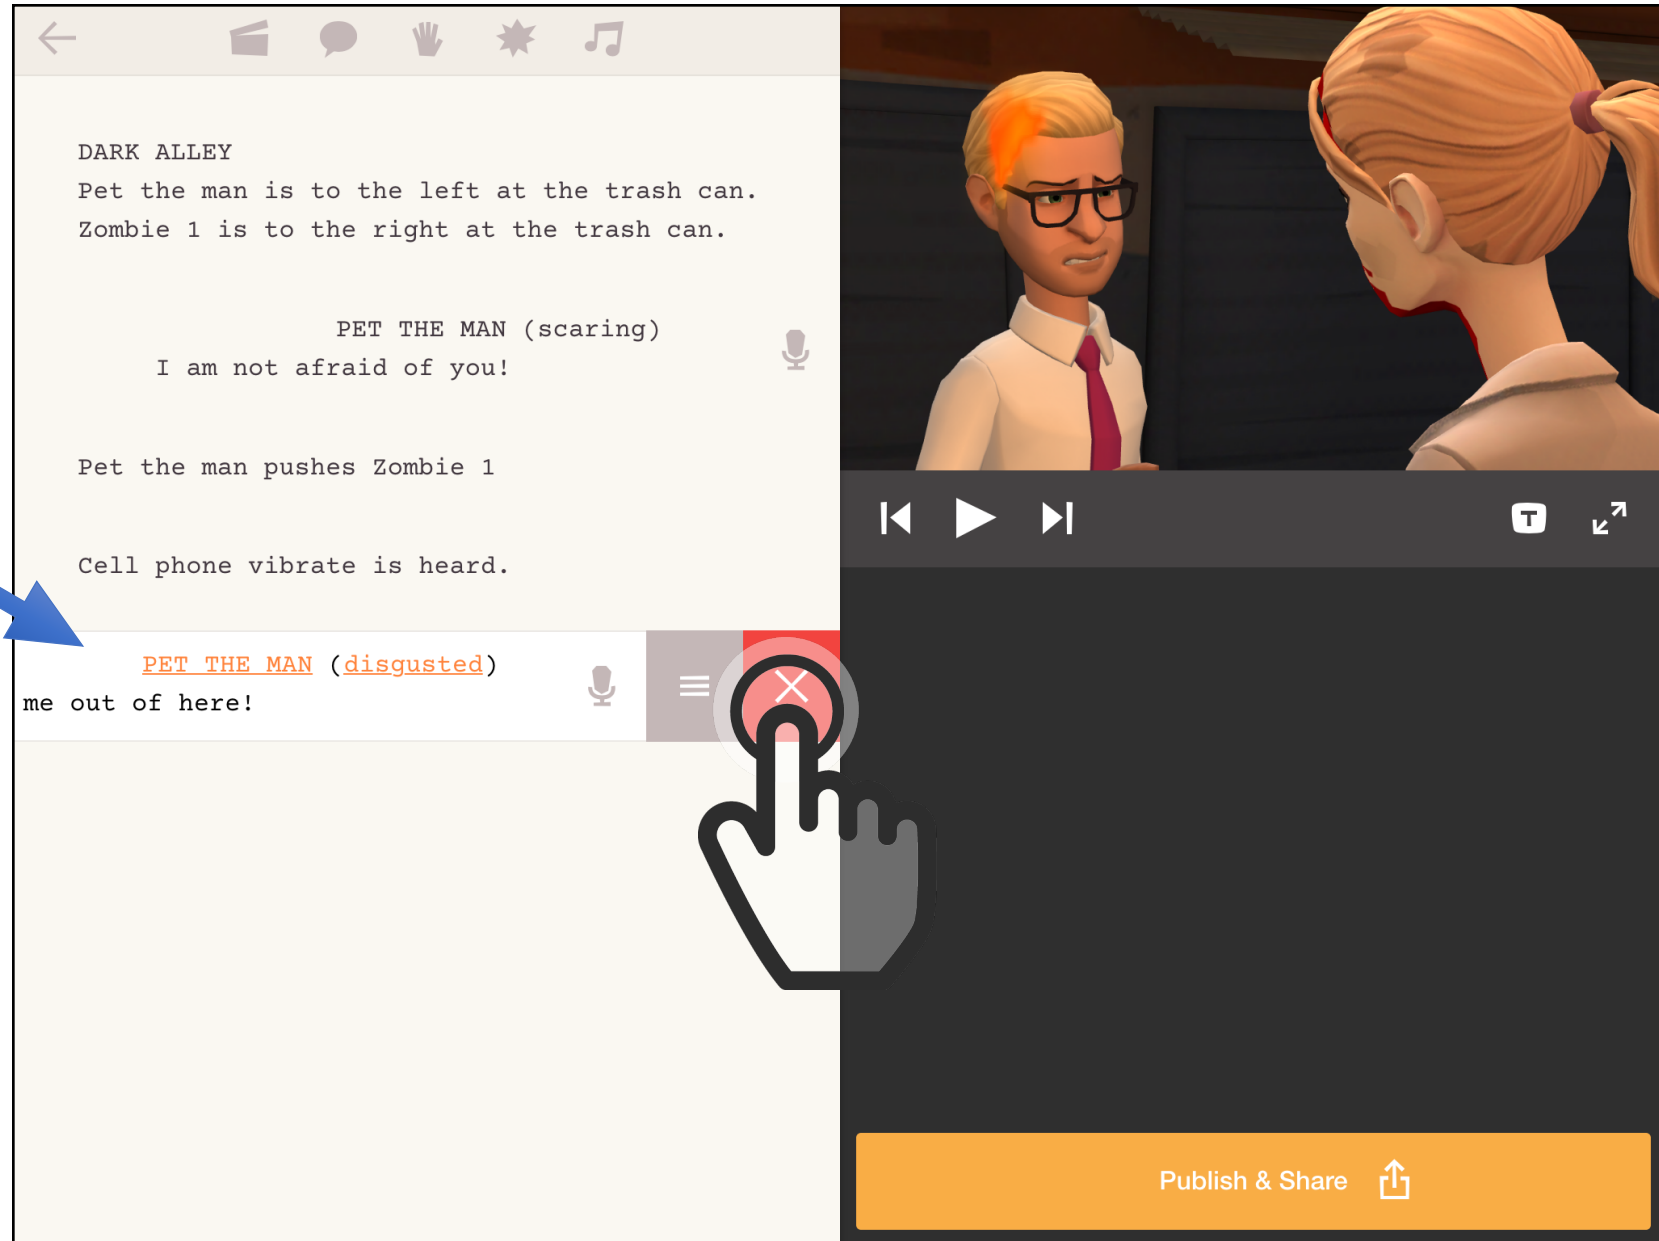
DARK ALLEY
Pet the man is to the left at the trash can.
Zombie 1 is to the right at the trash can.

PET THE MAN (scaring)
I am not afraid of you!

Pet the man pushes Zombie 1

Cell phone vibrate is heard.

PET THE MAN (disgusted)
me out of here!

T

Publish & Share